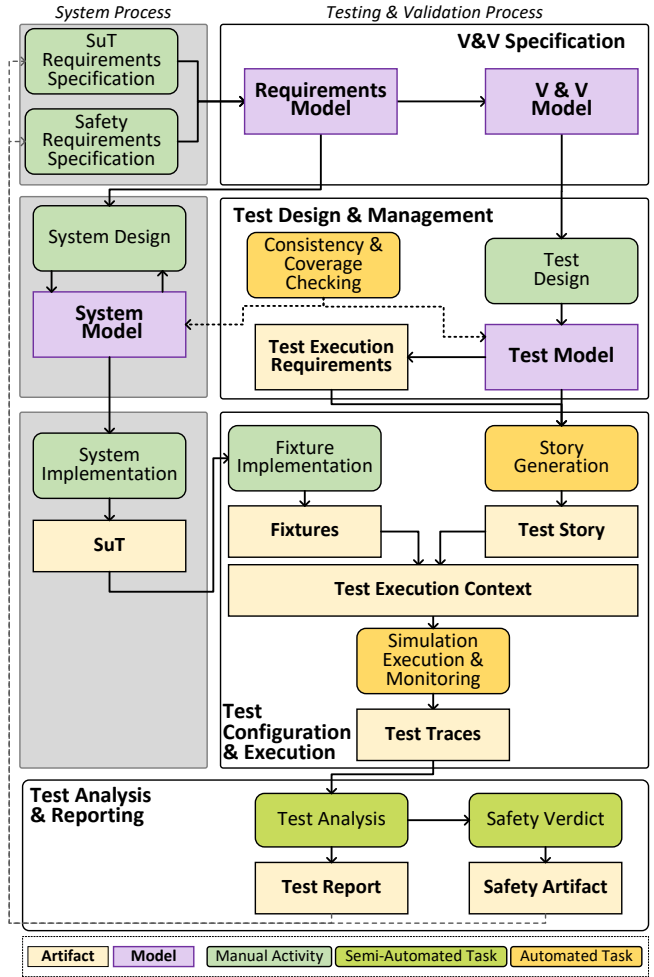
System Process

Testing & Validation Process

SuT Requirements Specification

Safety Requirements Specification

V&V Specification

Requirements Model

V & V Model

Test Design & Management

System Design

Consistency & Coverage Checking

Test Design

System Model

Test Execution Requirements

Test Model

System Implementation

Fixture Implementation

Story Generation

SuT

Fixtures

Test Story

Test Execution Context

Simulation Execution & Monitoring

Test Configuration & Execution

Test Traces

Test Analysis & Reporting

Test Analysis

Safety Verdict

Test Report

Safety Artifact

Artifact

Model

Manual Activity

Semi-Automated Task

Automated Task